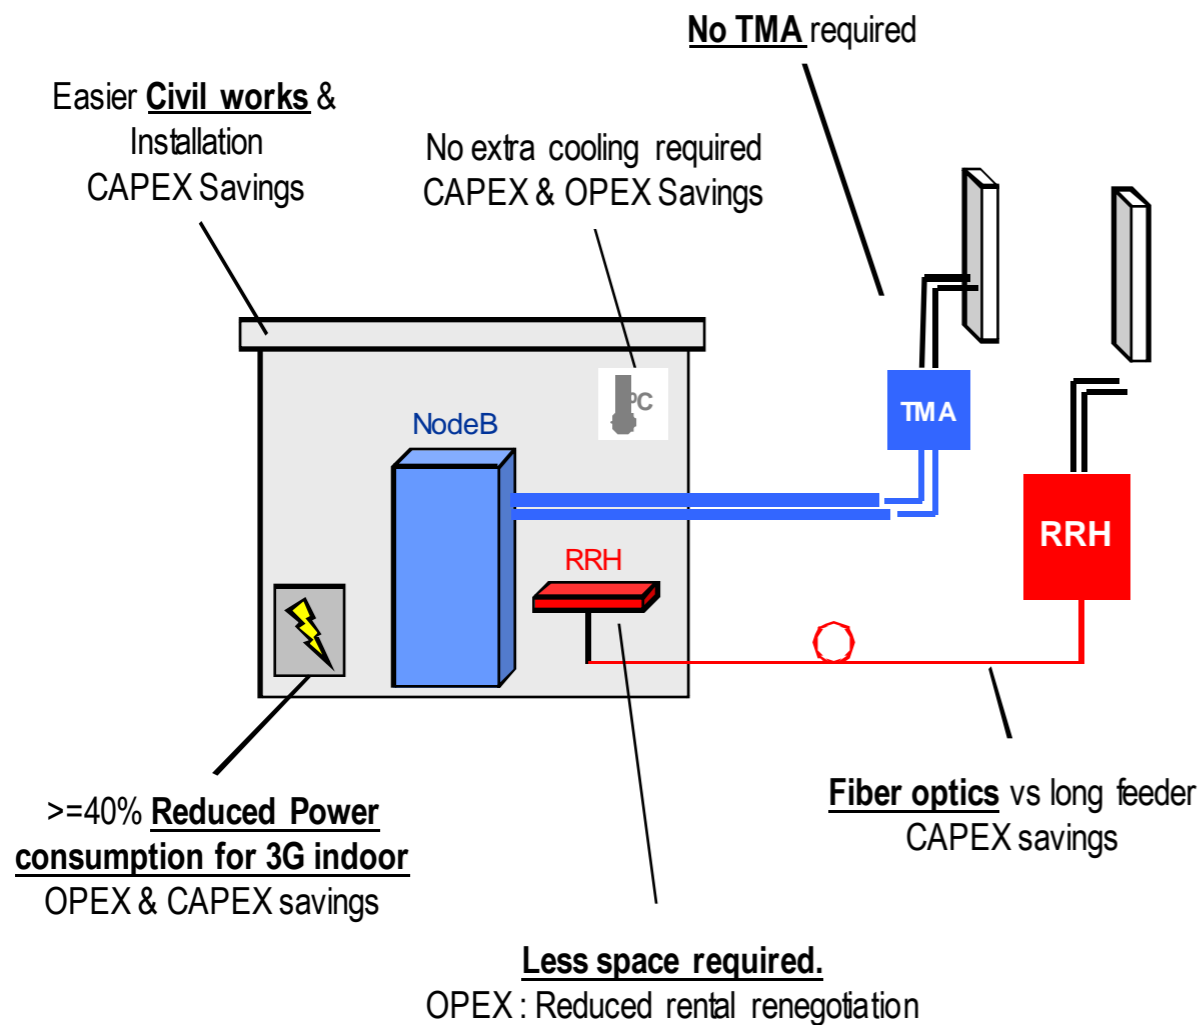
No TMA required

Easier Civil works & Installation CAPEX Savings

No extra cooling required CAPEX & OPEX Savings

°C

NodeB

TMA

RRH

RRH

>=40% Reduced Power consumption for 3G indoor OPEX & CAPEX savings

Fiber optics vs long feeder CAPEX savings

Less space required.
OPEX : Reduced rental renegotiation